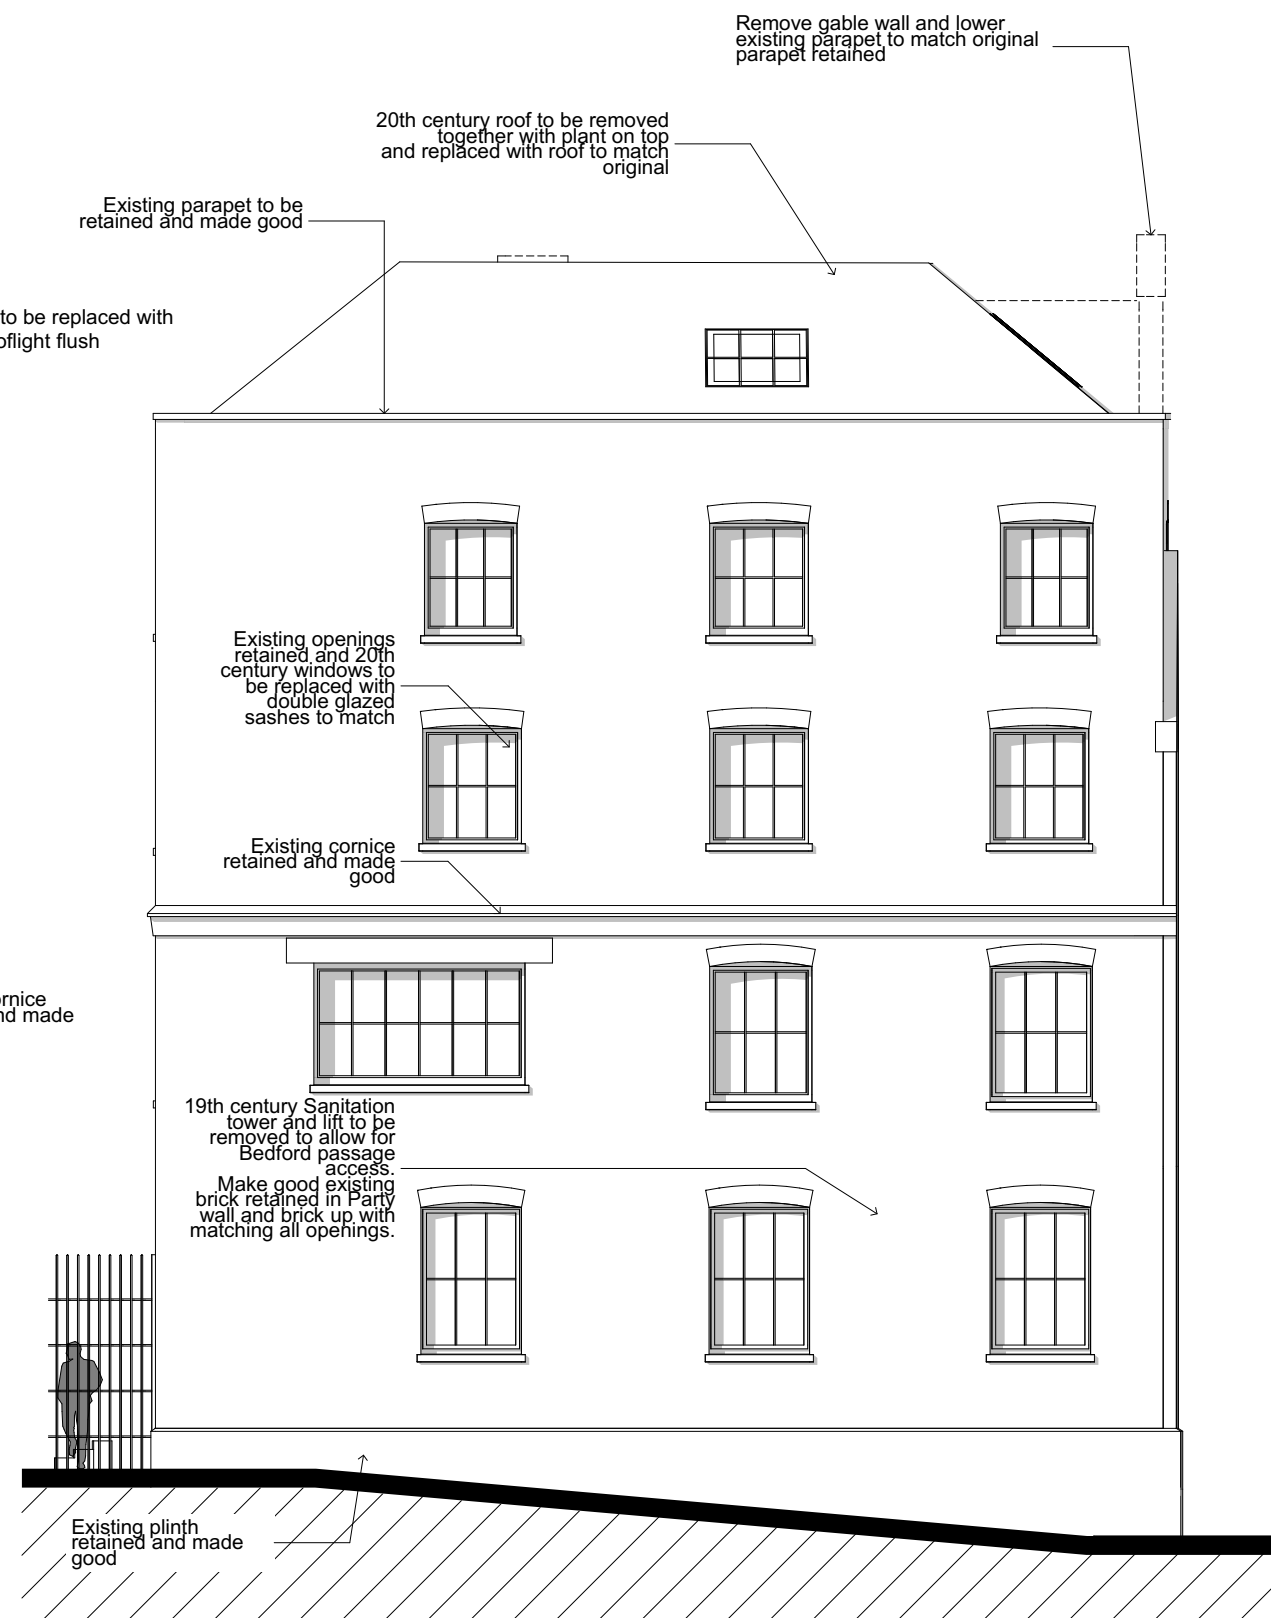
Remove gable wall and lower existing parapet to match original parapet retained

20th century roof to be removed together with plant on top and replaced with roof to match original

Existing parapet to be retained and made good

to be replaced with oflight flush

Existing openings retained and 20th century windows to be replaced with double glazed sashes to match

Existing cornice retained and made good

ornice nd made

19th century Sanitation tower and lift to be removed to allow for Bedford passage access. Make good existing brick retained in Party wall and brick up with matching all openings.

Existing plinth retained and made good